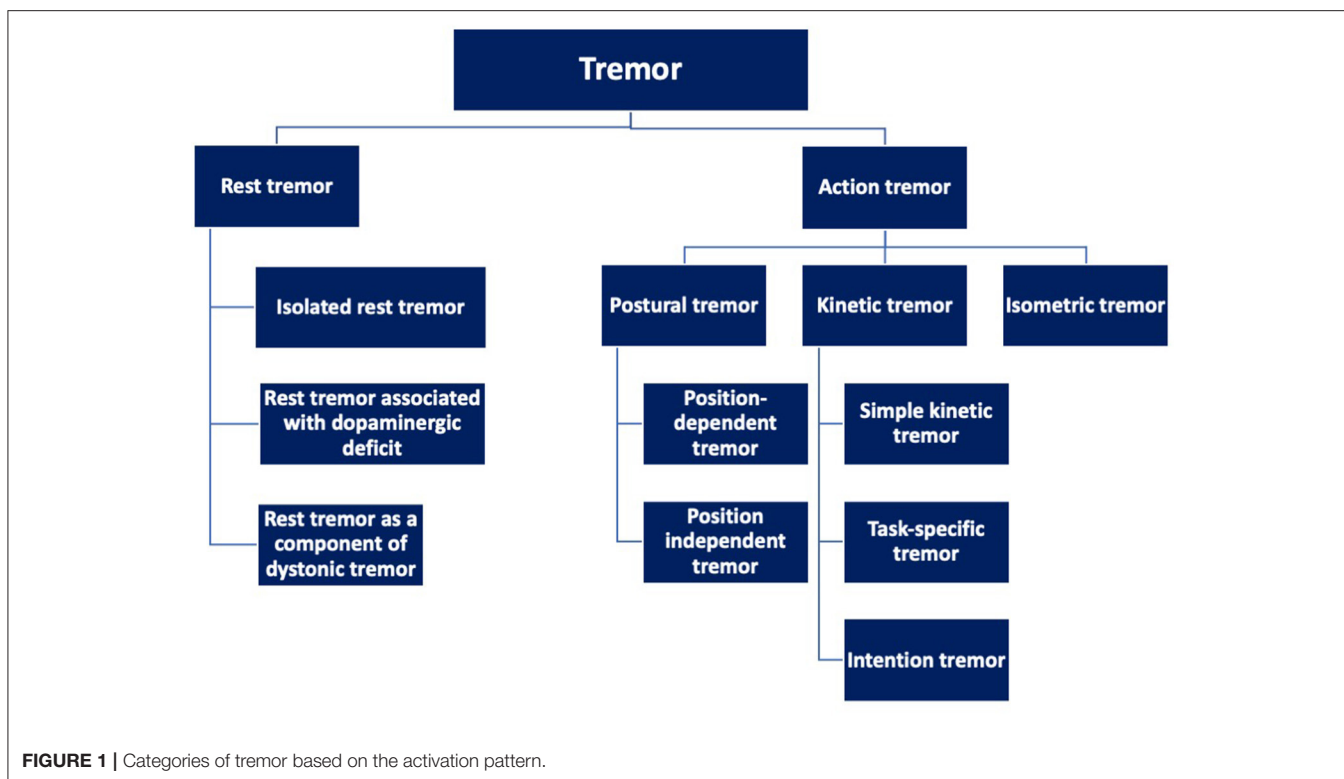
Tremor

Rest tremor

Isolated rest tremor

Rest tremor associated with dopaminergic deficit

Rest tremor as a component of dystonic tremor

Action tremor

Postural tremor

Position-dependent tremor

Position independent tremor

Kinetic tremor

Simple kinetic tremor

Task-specific tremor

Intention tremor

Isometric tremor

FIGURE 1 | Categories of tremor based on the activation pattern.